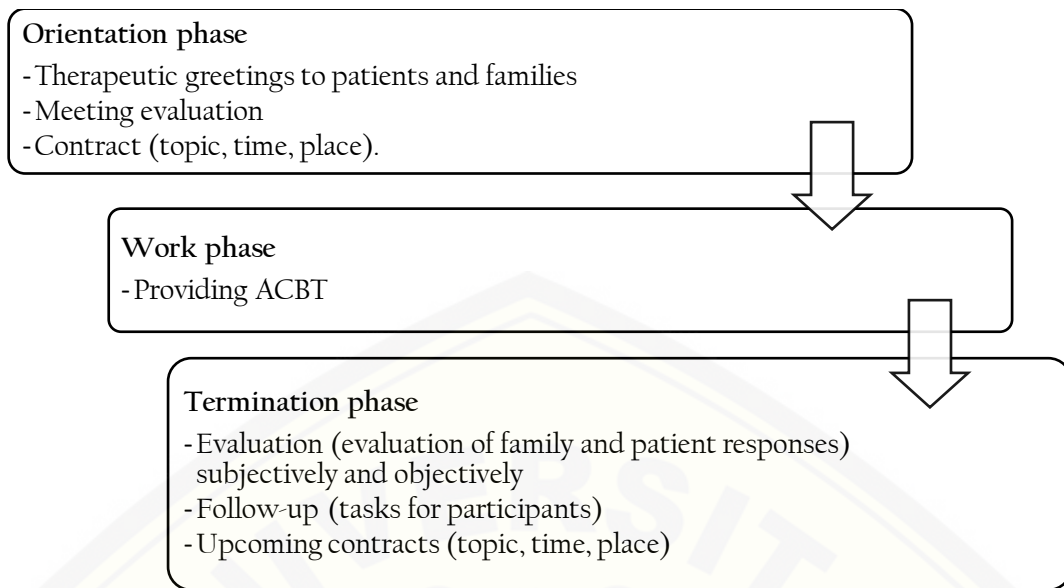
**Orientation phase**
- Therapeutic greetings to patients and families
- Meeting evaluation
- Contract (topic, time, place).

**Work phase**
- Providing ACBT

**Termination phase**
- Evaluation (evaluation of family and patient responses) subjectively and objectively
- Follow-up (tasks for participants)
- Upcoming contracts (topic, time, place)